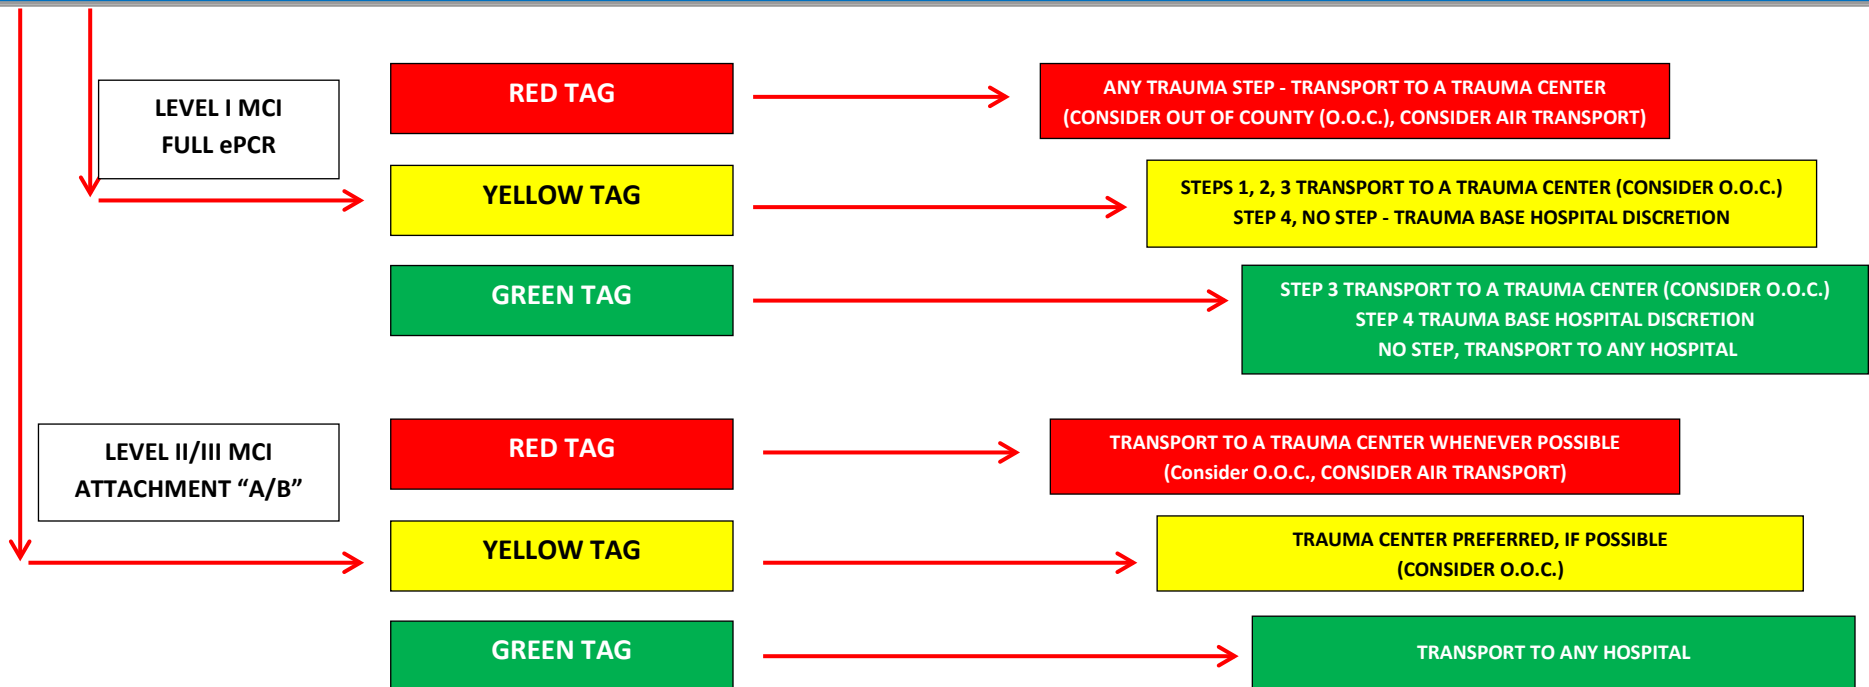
LEVEL I MCI
FULL ePCR

RED TAG

ANY TRAUMA STEP - TRANSPORT TO A TRAUMA CENTER
(CONSIDER OUT OF COUNTY (O.O.C.), CONSIDER AIR TRANSPORT)

YELLOW TAG

STEPS 1, 2, 3 TRANSPORT TO A TRAUMA CENTER (CONSIDER O.O.C.)
STEP 4, NO STEP - TRAUMA BASE HOSPITAL DISCRETION

GREEN TAG

STEP 3 TRANSPORT TO A TRAUMA CENTER (CONSIDER O.O.C.)
STEP 4 TRAUMA BASE HOSPITAL DISCRETION
NO STEP, TRANSPORT TO ANY HOSPITAL

LEVEL II/III MCI
ATTACHMENT “A/B”

RED TAG

TRANSPORT TO A TRAUMA CENTER WHENEVER POSSIBLE
(Consider O.O.C., CONSIDER AIR TRANSPORT)

YELLOW TAG

TRAUMA CENTER PREFERRED, IF POSSIBLE
(CONSIDER O.O.C.)

GREEN TAG

TRANSPORT TO ANY HOSPITAL